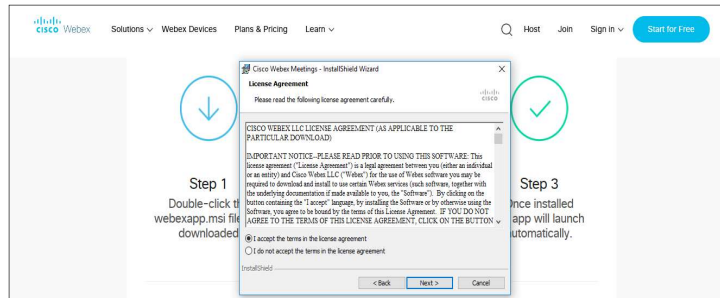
cisco Webex Solutions ∨ Webex Devices Plans & Pricing Learn ∨ Host Join Sign in ∨ Start for Free

Cisco Webex Meetings - InstallShield Wizard

License Agreement

Please read the following license agreement carefully.

cisco

CISCO WEBEX LLC LICENSE AGREEMENT (AS APPLICABLE TO THE PARTICULAR DOWNLOAD)

IMPORTANT NOTICE--PLEASE READ PRIOR TO USING THIS SOFTWARE: This license agreement ("License Agreement") is a legal agreement between you (either an individual or an entity) and Cisco Webex LLC ("Webex") for the use of Webex software you may be required to download and install to use certain Webex services (such software, together with the underlying documentation if made available to you, the "Software"). By clicking on the button containing the "I accept" language, by installing the Software or by otherwise using the Software, you agree to be bound by the terms of this License Agreement. IF YOU DO NOT AGREE TO THE TERMS OF THIS LICENSE AGREEMENT, CLICK ON THE BUTTON

I accept the terms in the license agreement

I do not accept the terms in the license agreement

InstallShield

< Back Next > Cancel

Step 1

Double-click th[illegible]

webexapp.msi file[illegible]

downloaded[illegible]

Step 3

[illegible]Once installed

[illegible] app will launch

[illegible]utomatically.